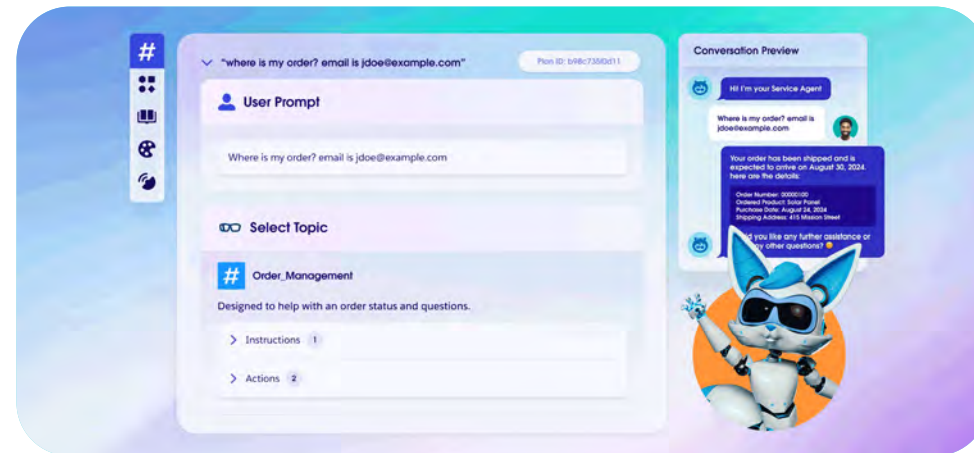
"where is my order? email is jdoe@example.com"

Plan ID: b98c7356d11

User Prompt

Where is my order? email is jdoe@example.com

Select Topic

Order_Management

Designed to help with an order status and questions.

Instructions 1

Actions 2

Conversation Preview

Hi! I'm your Service Agent

Where is my order? email is jdoe@example.com

Your order has been shipped and is expected to arrive on August 30, 2024. here are the details:

Order Number: 00001100
Ordered Product: Solar Panel
Purchase Date: August 24, 2024
Shipping Address: 415 Mission Street

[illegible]d you like any further assistance or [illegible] other questions?